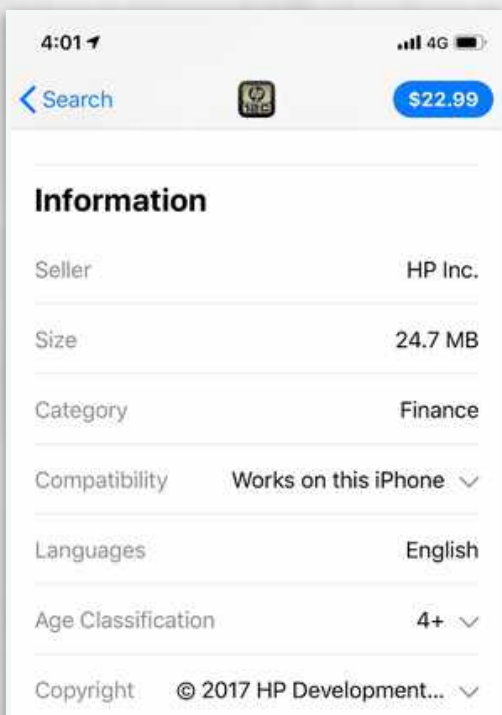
4:01

4G

Search

$22.99

Information

| | |
|---|---|
| Seller | HP Inc. |
| Size | 24.7 MB |
| Category | Finance |
| Compatibility | Works on this iPhone |
| Languages | English |
| Age Classification | 4+ |
| Copyright | © 2017 HP Development... |